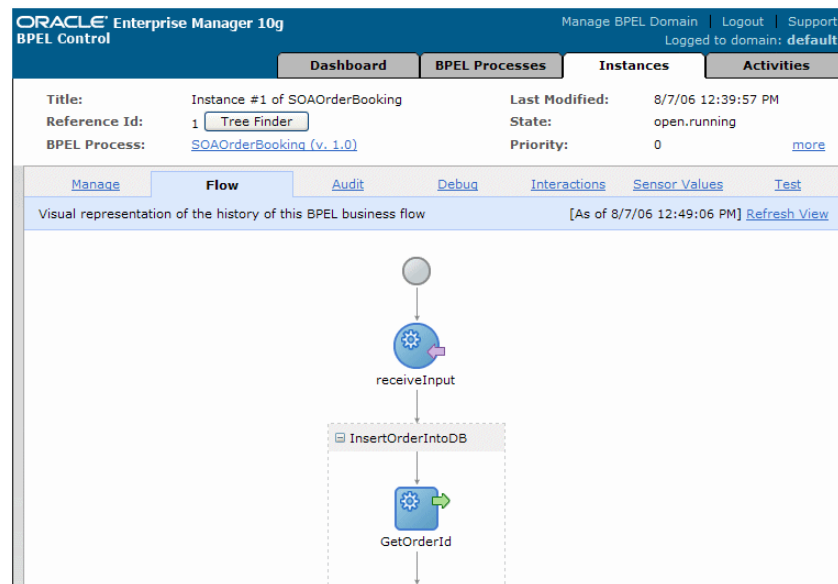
ORACLE Enterprise Manager 10g
BPEL Control

Manage BPEL Domain | Logout | Support
Logged to domain: default

Dashboard | BPEL Processes | Instances | Activities

| | | | |
|---|---|---|---|
| Title: | Instance #1 of SOAOrderBooking | Last Modified: | 8/7/06 12:39:57 PM |
| Reference Id: | 1 Tree Finder | State: | open.running |
| BPEL Process: | SOAOrderBooking (v. 1.0) | Priority: | 0 |

more

Manage | Flow | Audit | Debug | Interactions | Sensor Values | Test

Visual representation of the history of this BPEL business flow

[As of 8/7/06 12:49:06 PM] Refresh View

receiveInput

InsertOrderIntoDB

GetOrderId